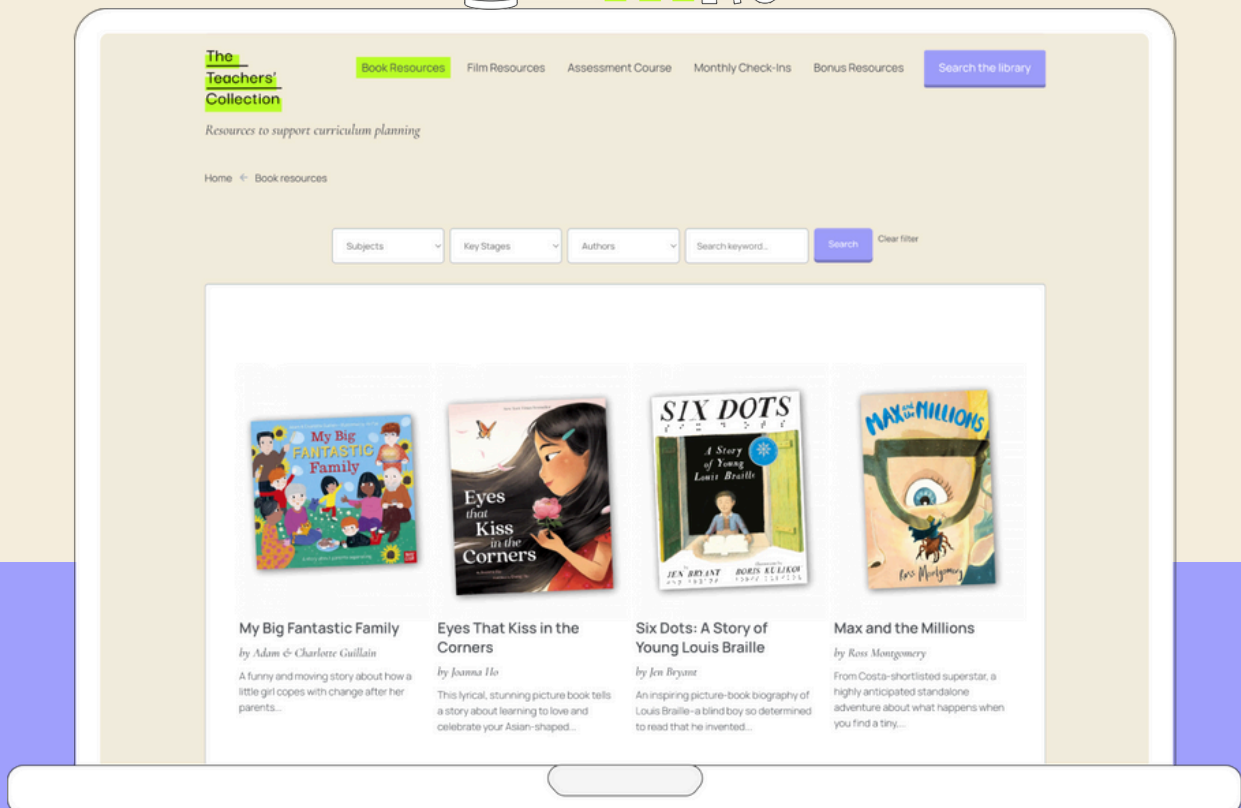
The Teachers' Collection

Book Resources Film Resources Assessment Course Monthly Check-Ins Bonus Resources Search the library

Resources to support curriculum planning

Home ← Book resources

Subjects Key Stages Authors Search keyword... Search Clear filter

My Big Fantastic Family

Eyes that Kiss in the Corners

SIX DOTS A Story of Young Louis Braille JEN BRYANT BORIS KULIKOV

MAX and the MILLIONS Ross Montgomery

My Big Fantastic Family
by Adam & Charlotte Guillain
A funny and moving story about how a little girl copes with change after her parents...

Eyes That Kiss in the Corners
by Joanna Ho
This lyrical, stunning picture book tells a story about learning to love and celebrate your Asian-shaped...

Six Dots: A Story of Young Louis Braille
by Jen Bryant
An inspiring picture-book biography of Louis Braille–a blind boy so determined to read that he invented...

Max and the Millions
by Ross Montgomery
From Costa-shortlisted superstar, a highly anticipated standalone adventure about what happens when you find a tiny...